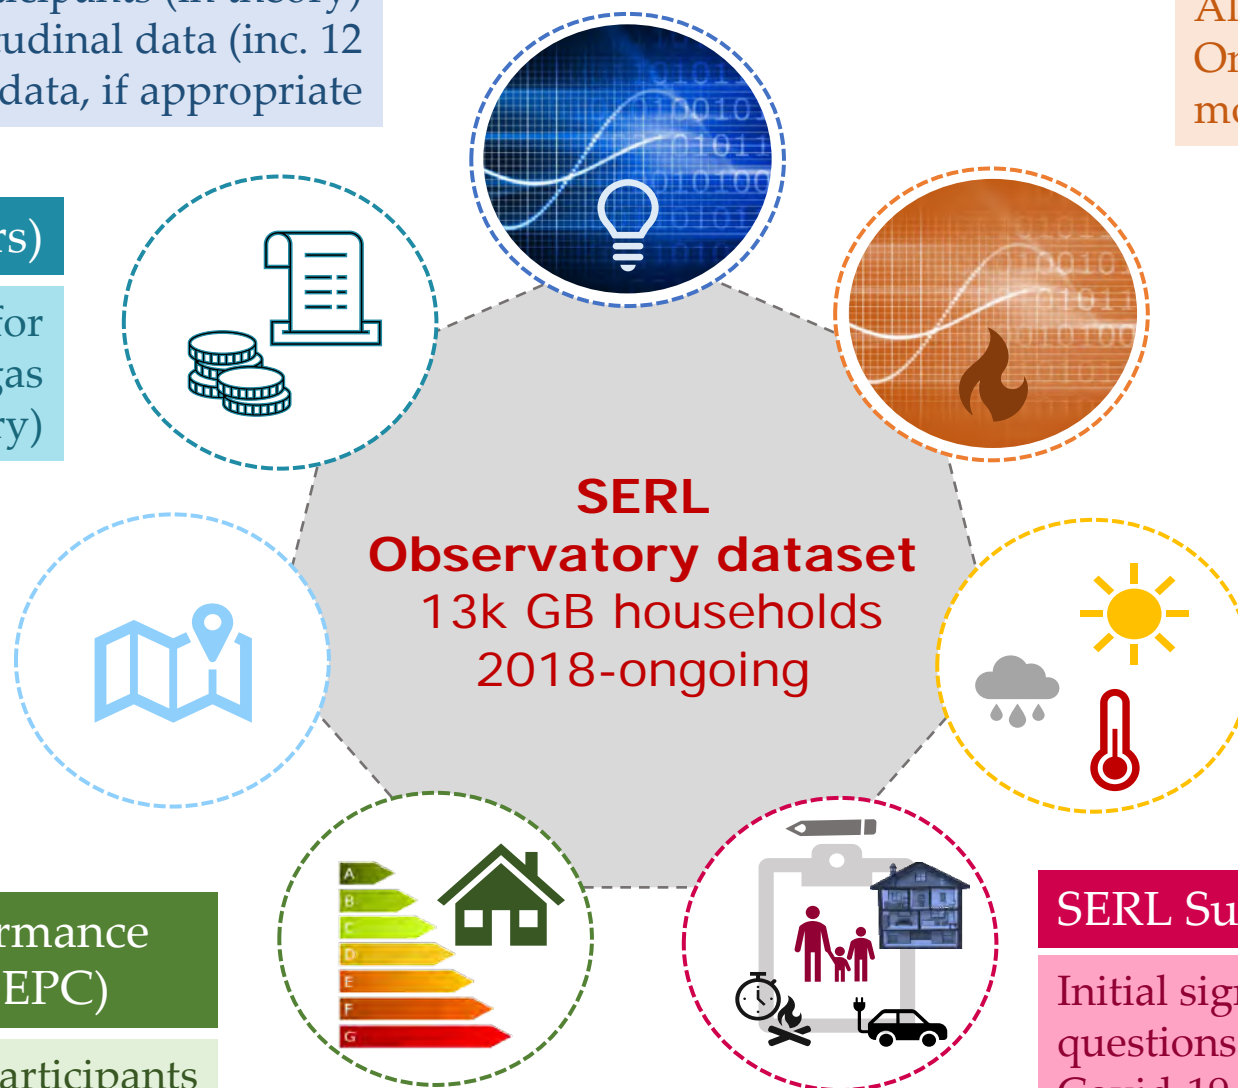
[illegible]cipants (in theory)
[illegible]udinal data (inc. 12
data, if appropriate

Al
Or
m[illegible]

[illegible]rs)

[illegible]for
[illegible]gas
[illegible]ry)

SERL
Observatory dataset
13k GB households
2018-ongoing

A
B
C
D
E
F
G

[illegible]rmance
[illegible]EPC)

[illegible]articipants

SERL Su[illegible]

Initial sig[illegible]
questions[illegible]